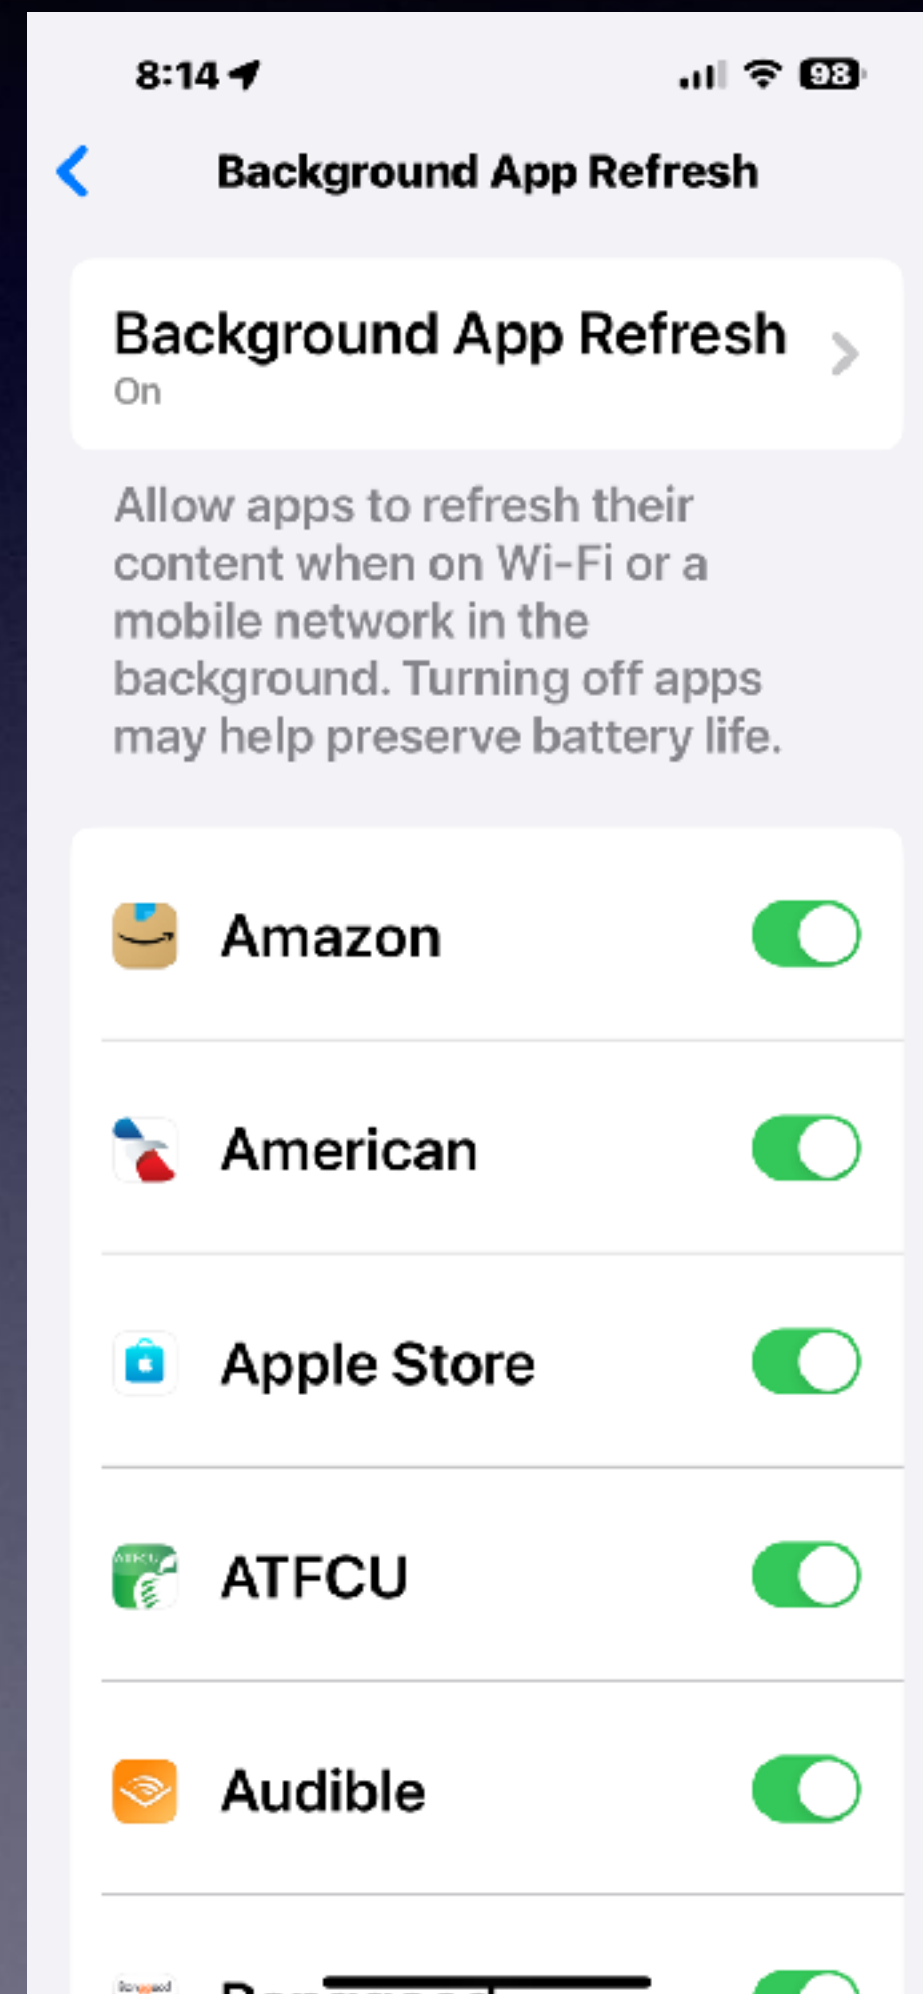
8:14

98

Background App Refresh

Background App Refresh
On

Allow apps to refresh their content when on Wi-Fi or a mobile network in the background. Turning off apps may help preserve battery life.

Amazon

American

Apple Store

ATFCU

Audible

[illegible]